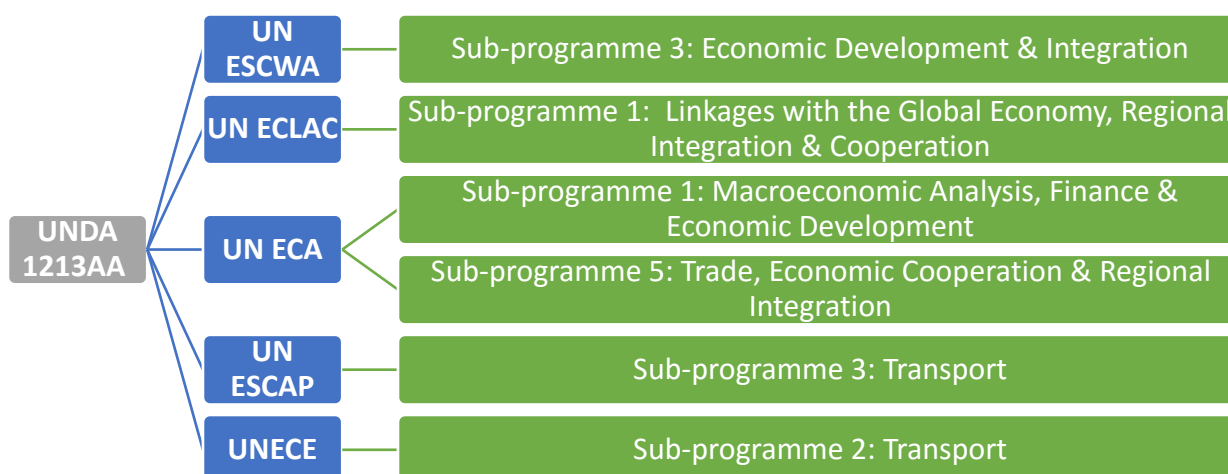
UNDA 1213AA

UN ESCWA

Sub-programme 3: Economic Development & Integration

UN ECLAC

Sub-programme 1: Linkages with the Global Economy, Regional Integration & Cooperation

UN ECA

Sub-programme 1: Macroeconomic Analysis, Finance & Economic Development

Sub-programme 5: Trade, Economic Cooperation & Regional Integration

UN ESCAP

Sub-programme 3: Transport

UNECE

Sub-programme 2: Transport